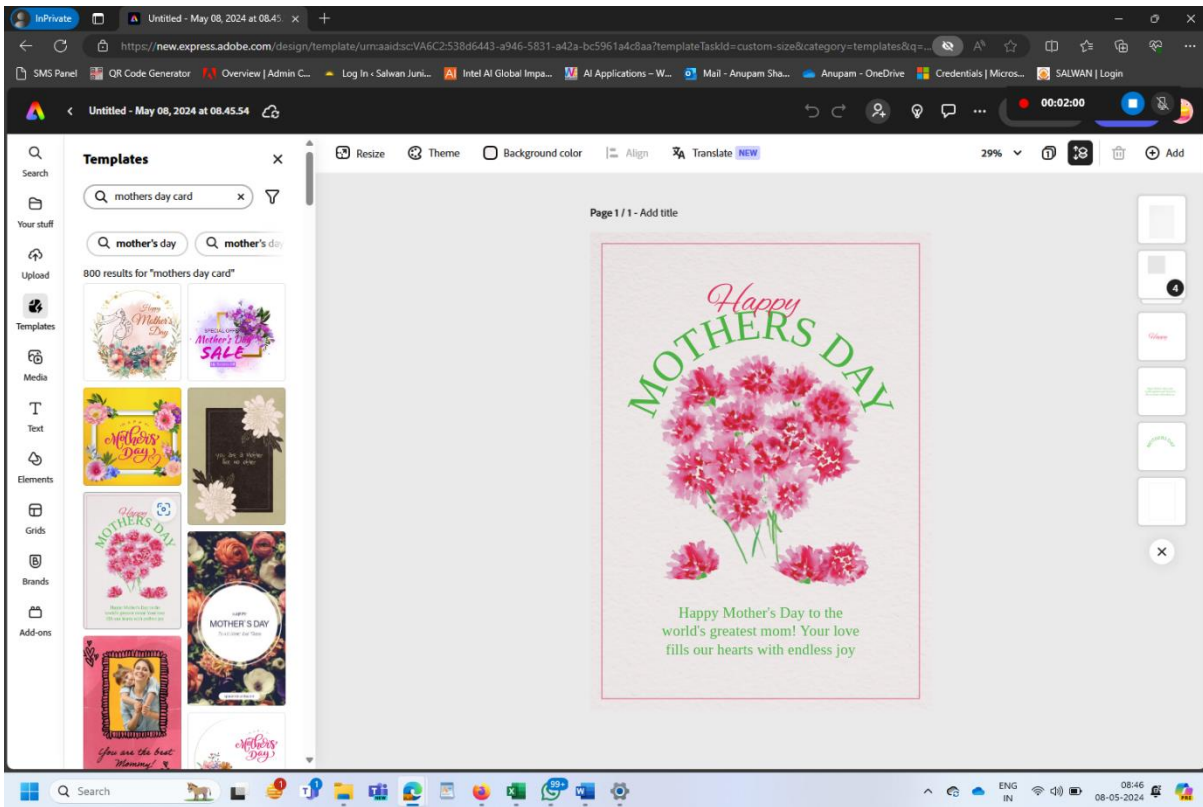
InPrivate
Untitled - May 08, 2024 at 08.45.
https://new.express.adobe.com/design/template/urn:aaid:sc:VA6C2:538d6443-a946-5831-a42a-bc5961a4c8aa?templateTaskId=custom-size&category=templates&q=...
SMS Panel
QR Code Generator
Overview | Admin C...
Log In ‹ Salwan Juni...
Intel AI Global Impa...
AI Applications – W...
Mail - Anupam Sha...
Anupam - OneDrive
Credentials | Micros...
SALWAN | Login

Untitled - May 08, 2024 at 08.45.54
00:02:00

Search
Your stuff
Upload
Templates
Media
Text
Elements
Grids
Brands
Add-ons

Templates
mothers day card
mother's day
mother's d
800 results for "mothers day card"

Happy Mother's Day
Special offer Mother's Day SALE
Mother's Day
you are a mother for a day
Happy MOTHERS DAY
MOTHER'S DAY
You are the best Mommy!
Mother's Day

Resize
Theme
Background color
Align
Translate NEW
29%
Add

Page 1 / 1 - Add title

Happy
MOTHERS DAY

Happy Mother's Day to the world's greatest mom! Your love fills our hearts with endless joy

4

Search
99+
ENG IN
08:46
08-05-2024